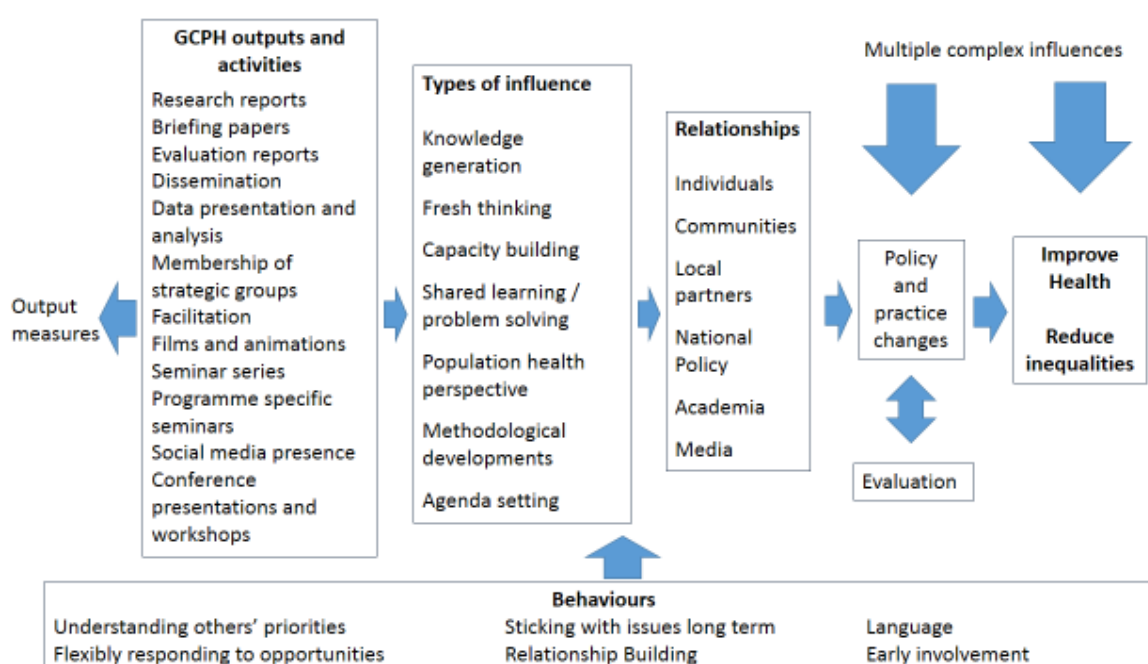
Output measures

GCPH outputs and activities
Research reports
Briefing papers
Evaluation reports
Dissemination
Data presentation and analysis
Membership of strategic groups
Facilitation
Films and animations
Seminar series
Programme specific seminars
Social media presence
Conference presentations and workshops

Types of influence
Knowledge generation
Fresh thinking
Capacity building
Shared learning / problem solving
Population health perspective
Methodological developments
Agenda setting

Relationships
Individuals
Communities
Local partners
National Policy
Academia
Media

Multiple complex influences

Policy and practice changes

Improve Health

Reduce inequalities

Evaluation

Behaviours
Understanding others' priorities
Flexibly responding to opportunities
Sticking with issues long term
Relationship Building
Language
Early involvement